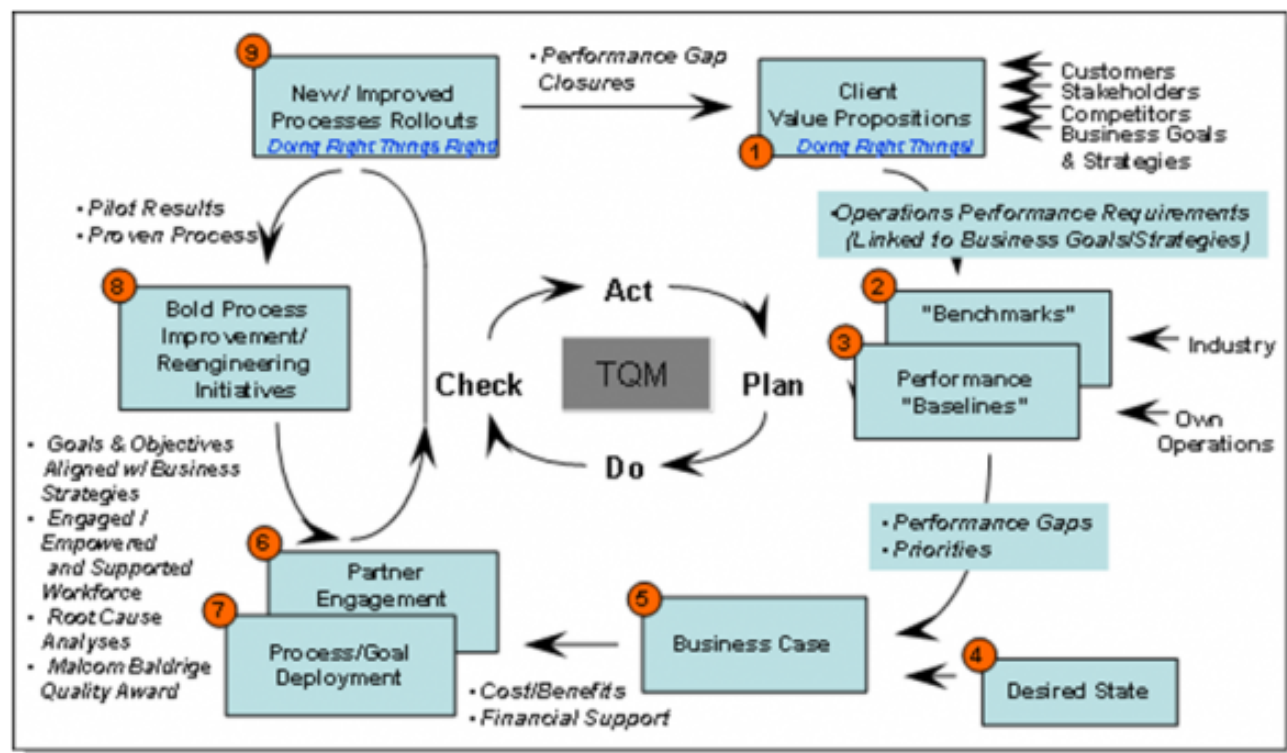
9
New/ Improved Processes Rollouts
Doing Right Things Right

• Performance Gap Closures

Client Value Propositions
1
Doing Right Things!

Customers
Stakeholders
Competitors
Business Goals & Strategies

• Pilot Results
• Proven Process

•Operations Performance Requirements (Linked to Business Goals/Strategies)

8
Bold Process Improvement/ Reengineering Initiatives

Act
Check
TQM
Plan
Do

2
"Benchmarks"
3
Performance "Baselines"

Industry
Own Operations

• Goals & Objectives Aligned w/ Business Strategies
• Engaged / Empowered and Supported Workforce
• Root Cause Analyses
• Malcom Baldrige Quality Award

• Performance Gaps
• Priorities

6
Partner Engagement
7
Process/Goal Deployment

5
Business Case

4
Desired State

• Cost/Benefits
• Financial Support